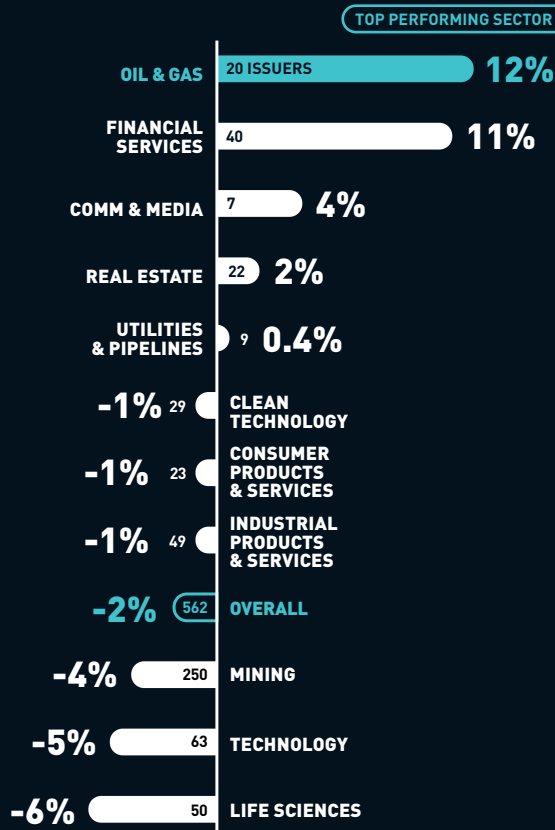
TOP PERFORMING SECTOR

OIL & GAS 20 ISSUERS 12%

FINANCIAL SERVICES 40 11%

COMM & MEDIA 7 4%

REAL ESTATE 22 2%

UTILITIES & PIPELINES 9 0.4%

-1% 29 CLEAN TECHNOLOGY

-1% 23 CONSUMER PRODUCTS & SERVICES

-1% 49 INDUSTRIAL PRODUCTS & SERVICES

-2% 562 OVERALL

-4% 250 MINING

-5% 63 TECHNOLOGY

-6% 50 LIFE SCIENCES